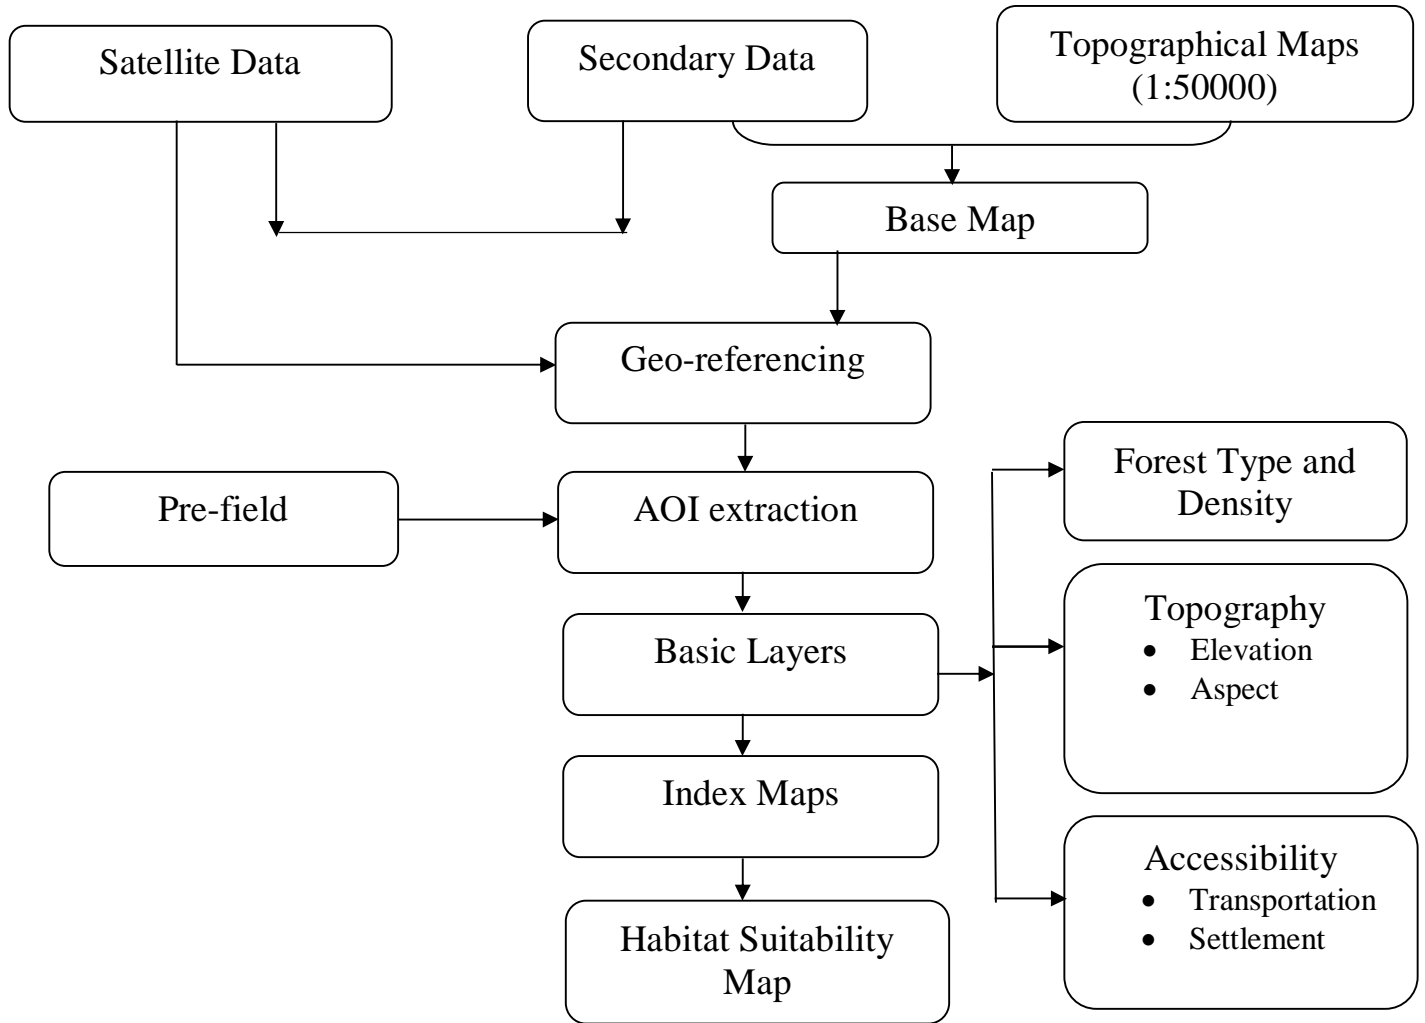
Satellite Data

Secondary Data

Topographical Maps (1:50000)

Base Map

Geo-referencing

Pre-field

AOI extraction

Basic Layers

Index Maps

Habitat Suitability Map

Forest Type and Density

Topography
- Elevation
- Aspect

Accessibility
- Transportation
- Settlement